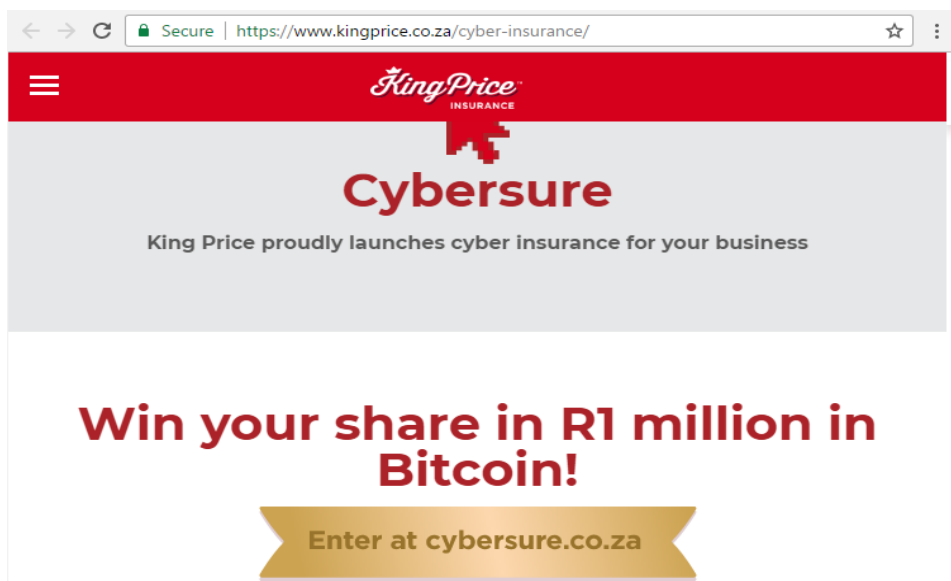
Secure | https://www.kingprice.co.za/cyber-insurance/

King Price™
INSURANCE

Cybersure

King Price proudly launches cyber insurance for your business

Win your share in R1 million in Bitcoin!

Enter at cybersure.co.za